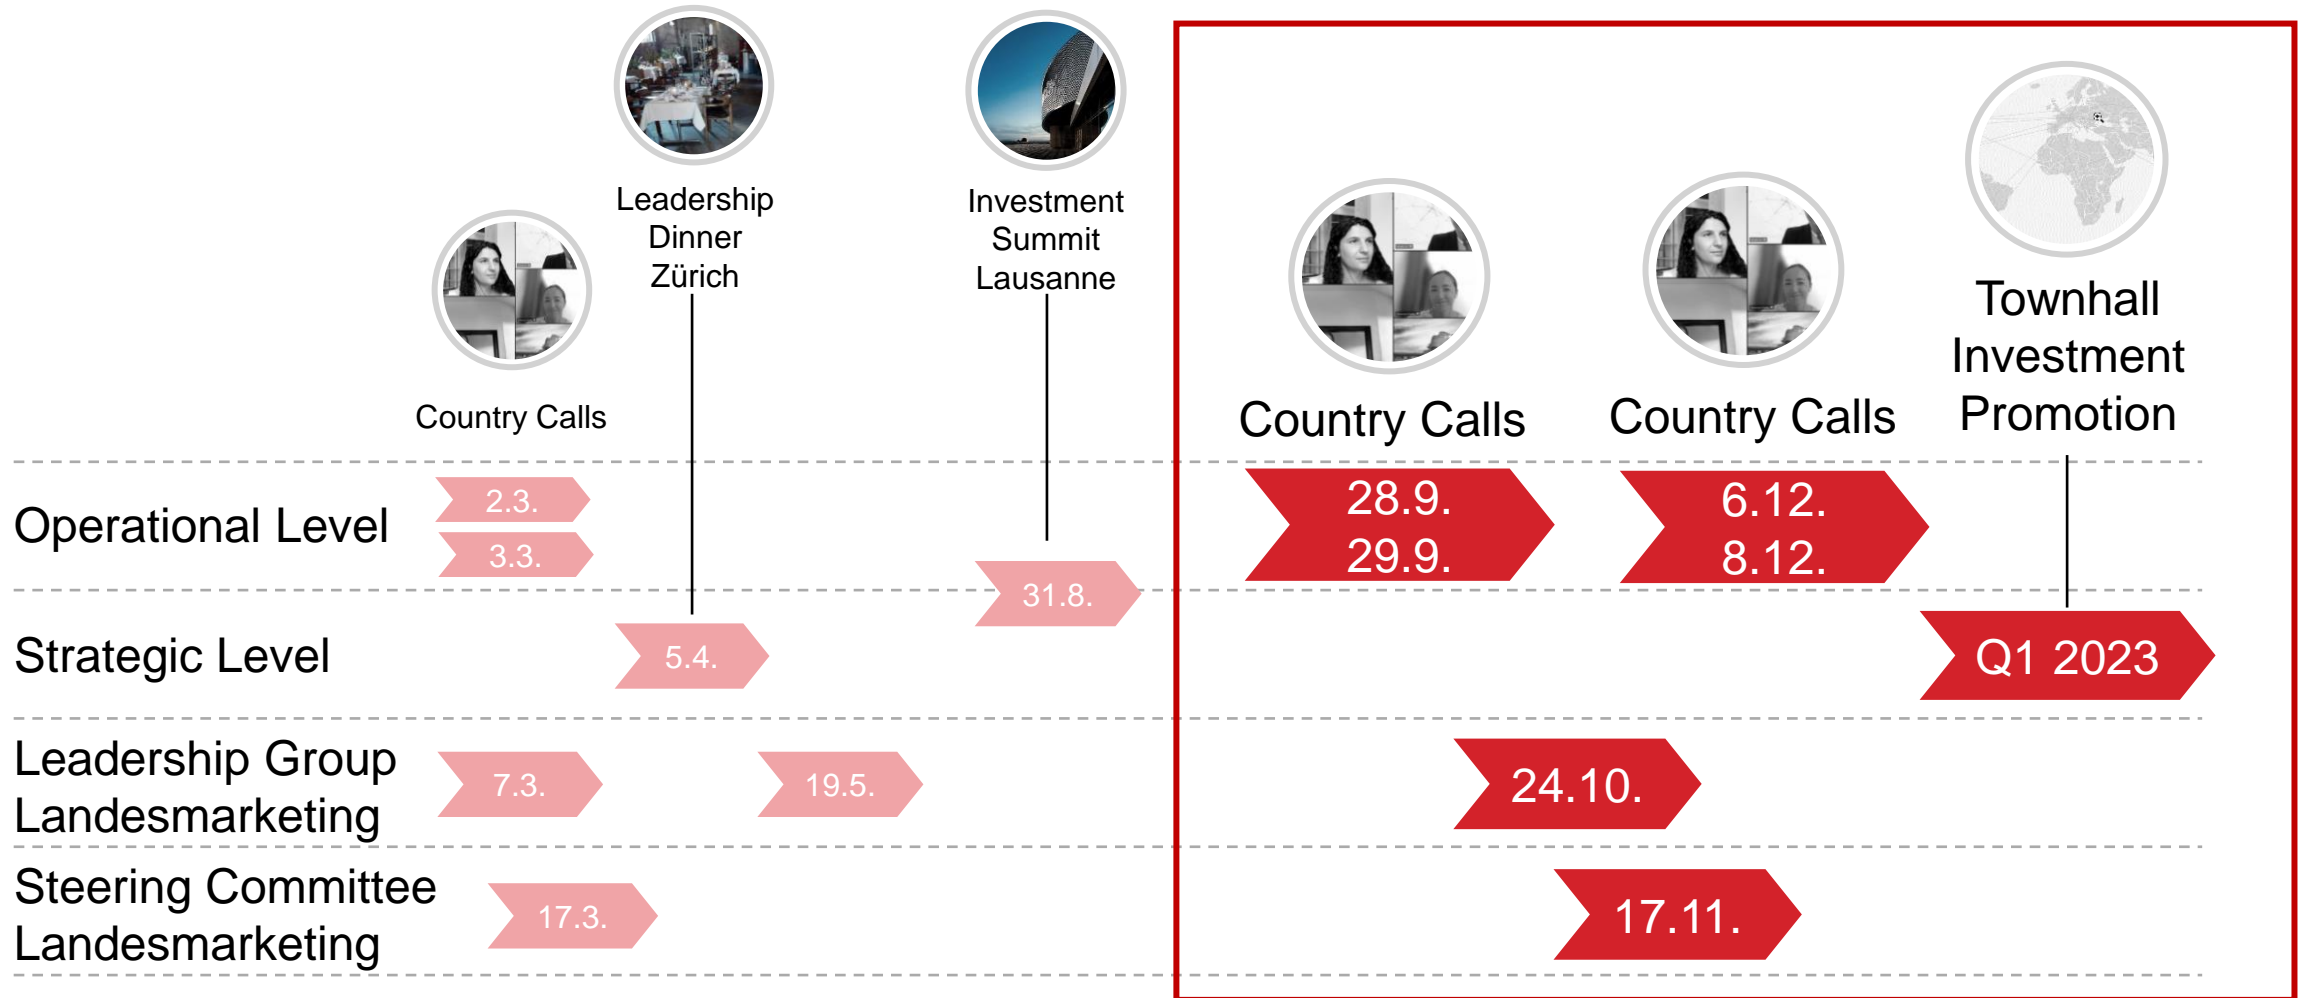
Leadership Dinner Zürich

Investment Summit Lausanne

Country Calls

Country Calls

Country Calls

Townhall Investment Promotion

Operational Level

2.3.

3.3.

31.8.

28.9.
29.9.

6.12.
8.12.

Strategic Level

5.4.

Q1 2023

Leadership Group Landesmarketing

7.3.

19.5.

24.10.

Steering Committee Landesmarketing

17.3.

17.11.